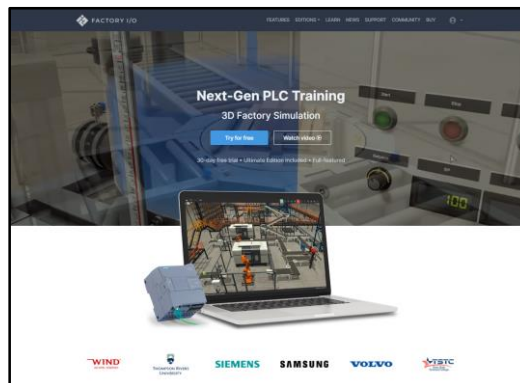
FACTORY I/O

FEATURES EDITIONS LEARN NEWS SUPPORT COMMUNITY BUY

Next-Gen PLC Training

3D Factory Simulation

Try for free

Watch video

30-day free trial • Ultimate Edition Included • Full Featured

Start

Stop

100

WIND

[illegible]

SIEMENS

SAMSUNG

VOLVO

TSTC